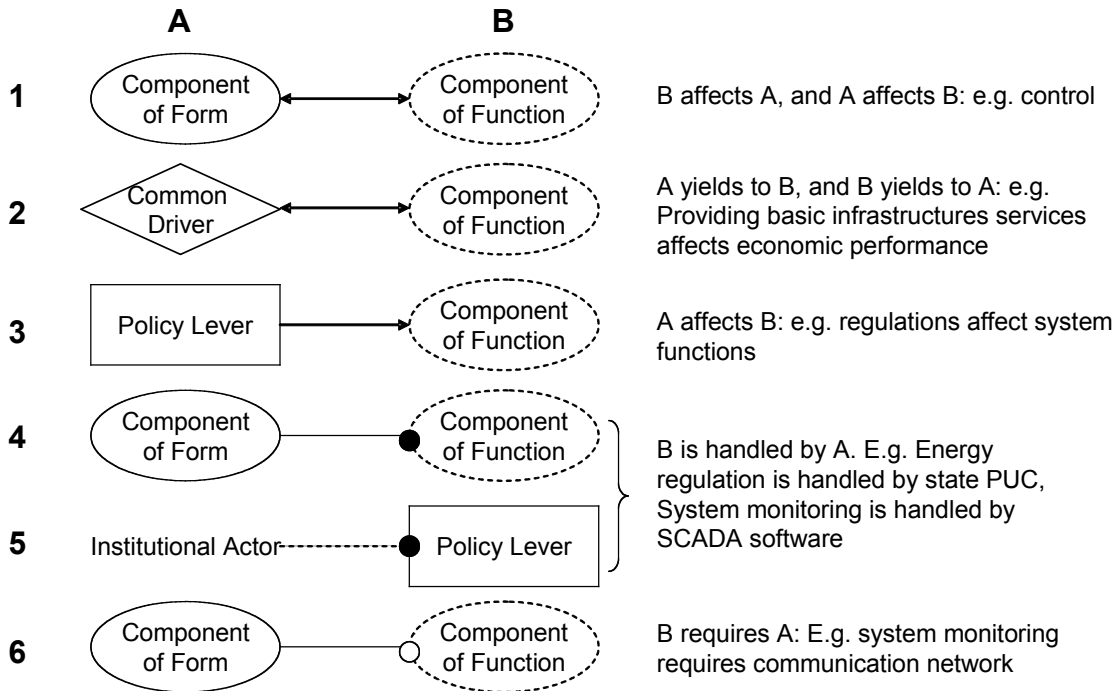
A B

1 Component of Form Component of Function B affects A, and A affects B: e.g. control

2 Common Driver Component of Function A yields to B, and B yields to A: e.g. Providing basic infrastructures services affects economic performance

3 Policy Lever Component of Function A affects B: e.g. regulations affect system functions

4 Component of Form Component of Function

5 Institutional Actor Policy Lever

B is handled by A. E.g. Energy regulation is handled by state PUC, System monitoring is handled by SCADA software

6 Component of Form Component of Function B requires A: E.g. system monitoring requires communication network